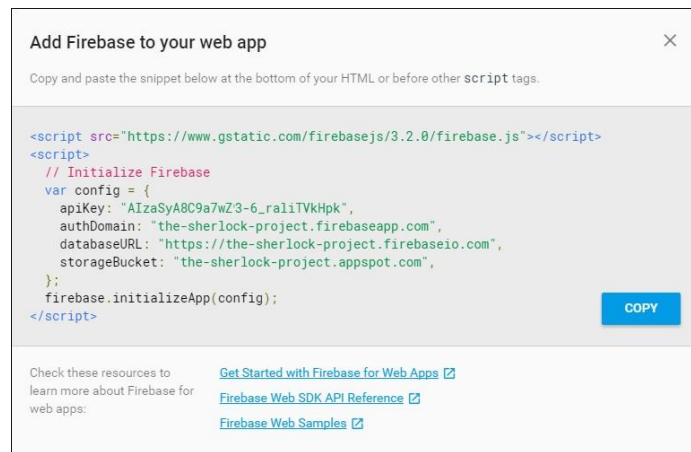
Add Firebase to your web app

×

Copy and paste the snippet below at the bottom of your HTML or before other script tags.

<script src="https://www.gstatic.com/firebasejs/3.2.0/firebase.js"></script>
<script>
  // Initialize Firebase
  var config = {
    apiKey: "AIzaSyA8C9a7wZ3-6_raliTVkHpk",
    authDomain: "the-sherlock-project.firebaseapp.com",
    databaseURL: "https://the-sherlock-project.firebaseio.com",
    storageBucket: "the-sherlock-project.appspot.com",
  };
  firebase.initializeApp(config);
</script>

COPY

Check these resources to learn more about Firebase for web apps:

Get Started with Firebase for Web Apps

Firebase Web SDK API Reference

Firebase Web Samples